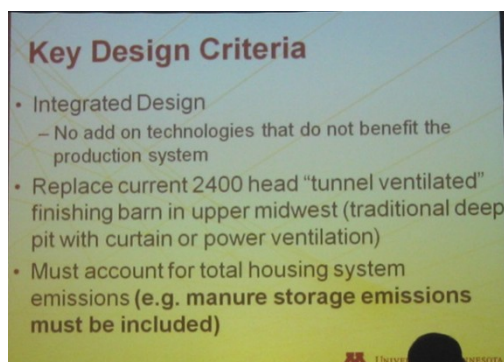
Key Design Criteria

• Integrated Design
– No add on technologies that do not benefit the production system

• Replace current 2400 head "tunnel ventilated" finishing barn in upper midwest (traditional deep pit with curtain or power ventilation)

• Must account for total housing system emissions (e.g. manure storage emissions must be included)

Unive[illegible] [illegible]nnesot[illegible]